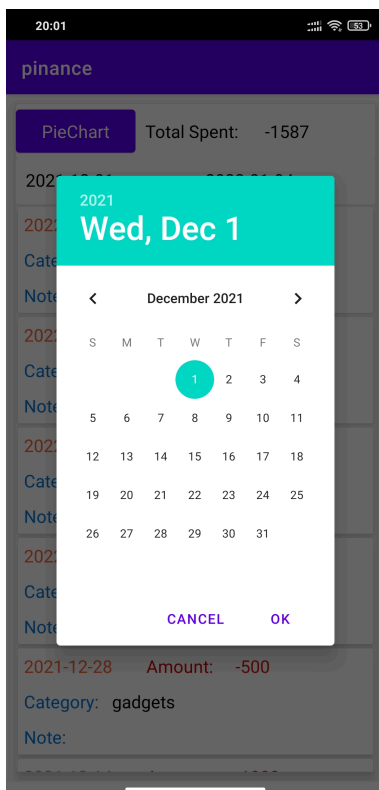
20:01

53

pinance

PieChart Total Spent: -1587

2021-12-01 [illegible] 2022-01-01

2021 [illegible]

Cate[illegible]

Note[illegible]

202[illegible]

Cate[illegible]

Note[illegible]

202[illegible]

Cate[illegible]

Note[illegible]

202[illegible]

Cate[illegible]

Note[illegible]

2021

Wed, Dec 1

December 2021

| S | M | T | W | T | F | S |
|---|---|---|---|---|---|---|
| | | | 1 | 2 | 3 | 4 |
| 5 | 6 | 7 | 8 | 9 | 10 | 11 |
| 12 | 13 | 14 | 15 | 16 | 17 | 18 |
| 19 | 20 | 21 | 22 | 23 | 24 | 25 |
| 26 | 27 | 28 | 29 | 30 | 31 | |

CANCEL OK

2021-12-28 Amount: -500

Category: gadgets

Note:

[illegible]